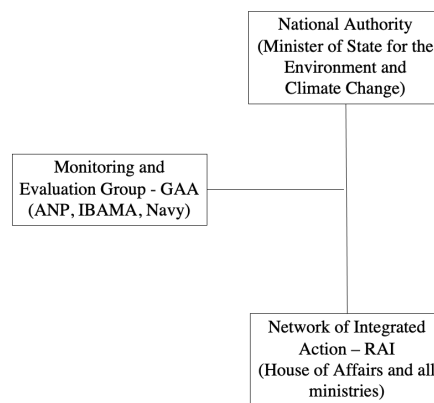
National Authority (Minister of State for the Environment and Climate Change)

Monitoring and Evaluation Group - GAA (ANP, IBAMA, Navy)

Network of Integrated Action – RAI (House of Affairs and all ministries)